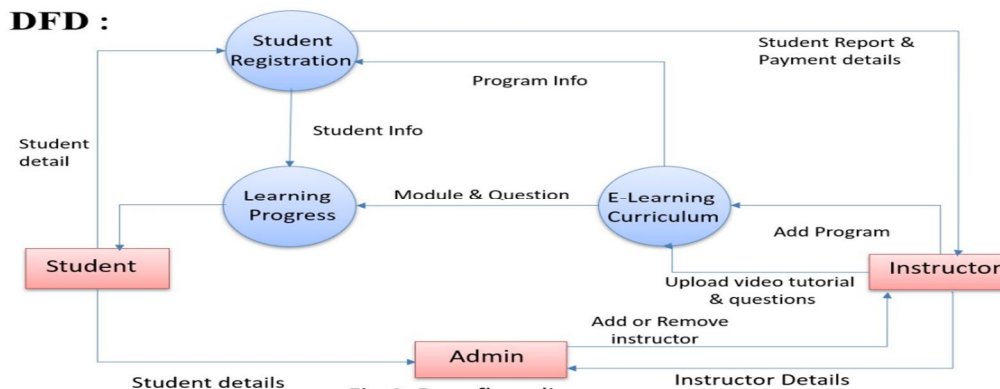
DFD :

Student Registration

Student Report & Payment details

Program Info

Student detail

Student Info

Learning Progress

Module & Question

E-Learning Curriculum

Add Program

Student

Instructor

Upload video tutorial & questions

Add or Remove instructor

Admin

Student details

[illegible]

Instructor Details